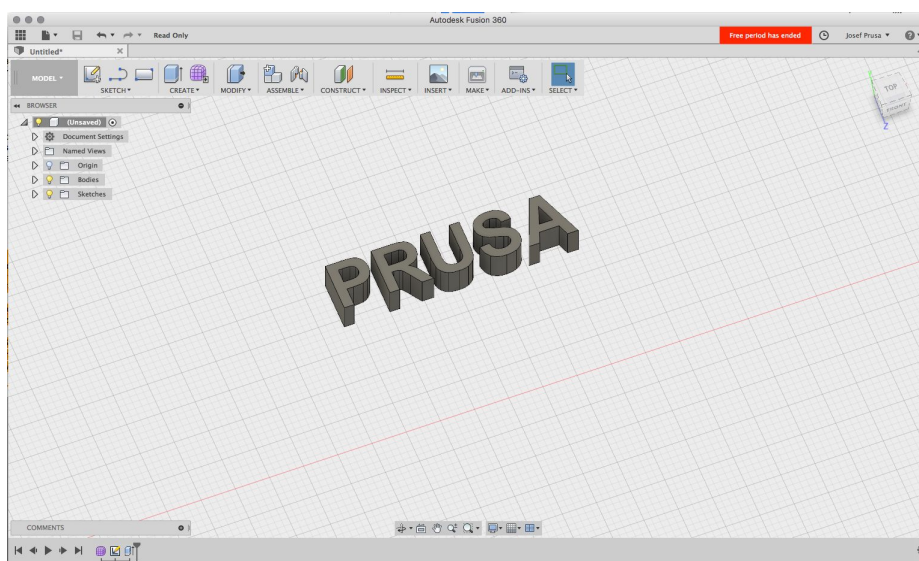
Autodesk Fusion 360

Read Only

Free period has ended

Josef Prusa

Untitled*

MODEL

SKETCH

CREATE

MODIFY

ASSEMBLE

CONSTRUCT

INSPECT

INSERT

MAKE

ADD-INS

SELECT

BROWSER

(Unsaved)

Document Settings

Named Views

Origin

Bodies

Sketches

TOP

FRONT

PRUSA

COMMENTS